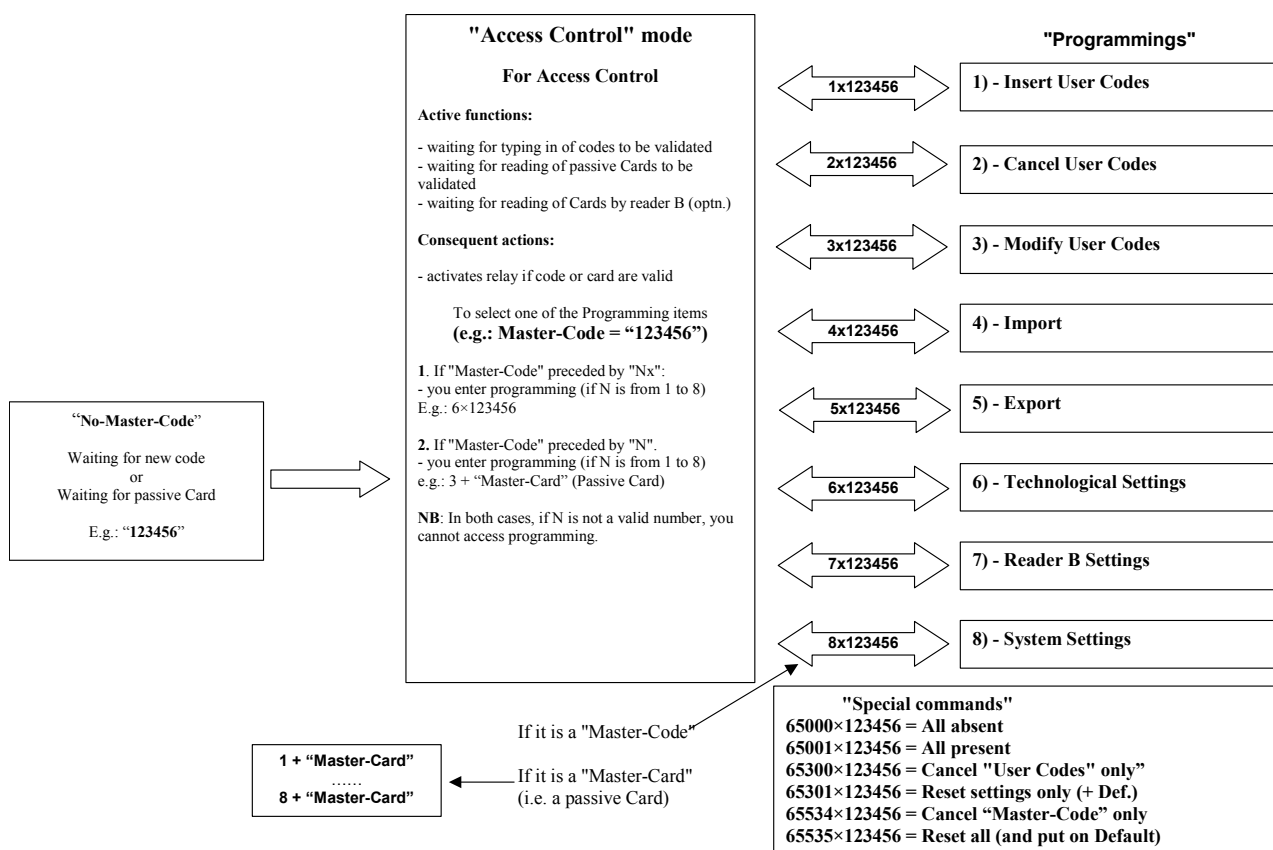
"Access Control" mode

For Access Control

Active functions:

- waiting for typing in of codes to be validated
- waiting for reading of passive Cards to be validated
- waiting for reading of Cards by reader B (optn.)

Consequent actions:

- activates relay if code or card are valid

To select one of the Programming items
(e.g.: Master-Code = "123456")

1. If "Master-Code" preceded by "Nx":
- you enter programming (if N is from 1 to 8)
E.g.: 6×123456

2. If "Master-Code" preceded by "N".
- you enter programming (if N is from 1 to 8)
e.g.: 3 + "Master-Card" (Passive Card)

NB: In both cases, if N is not a valid number, you cannot access programming.

"Programmings"

1x123456
1) - Insert User Codes

2x123456
2) - Cancel User Codes

3x123456
3) - Modify User Codes

4x123456
4) - Import

5x123456
5) - Export

6x123456
6) - Technological Settings

7x123456
7) - Reader B Settings

8x123456
8) - System Settings

"No-Master-Code"

Waiting for new code
or
Waiting for passive Card

E.g.: "123456"

If it is a "Master-Code"

If it is a "Master-Card"
(i.e. a passive Card)

1 + "Master-Card"
……
8 + "Master-Card"

"Special commands"
65000×123456 = All absent
65001×123456 = All present
65300×123456 = Cancel "User Codes" only"
65301×123456 = Reset settings only (+ Def.)
65534×123456 = Cancel "Master-Code" only
65535×123456 = Reset all (and put on Default)